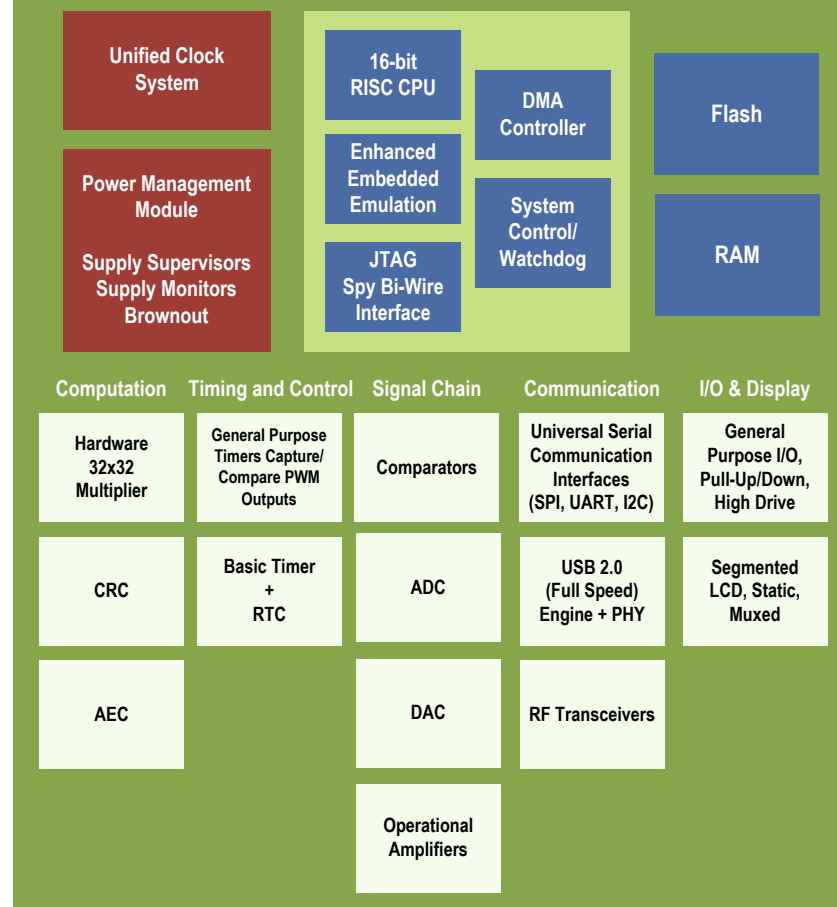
Unified Clock System

Power Management Module

Supply Supervisors
Supply Monitors
Brownout

16-bit RISC CPU

Enhanced Embedded Emulation

JTAG Spy Bi-Wire Interface

DMA Controller

System Control/ Watchdog

Flash

RAM

Computation

Hardware 32x32 Multiplier

CRC

AEC

Timing and Control

General Purpose Timers Capture/ Compare PWM Outputs

Basic Timer + RTC

Signal Chain

Comparators

ADC

DAC

Operational Amplifiers

Communication

Universal Serial Communication Interfaces (SPI, UART, I2C)

USB 2.0 (Full Speed) Engine + PHY

RF Transceivers

I/O & Display

General Purpose I/O, Pull-Up/Down, High Drive

Segmented LCD, Static, Muxed